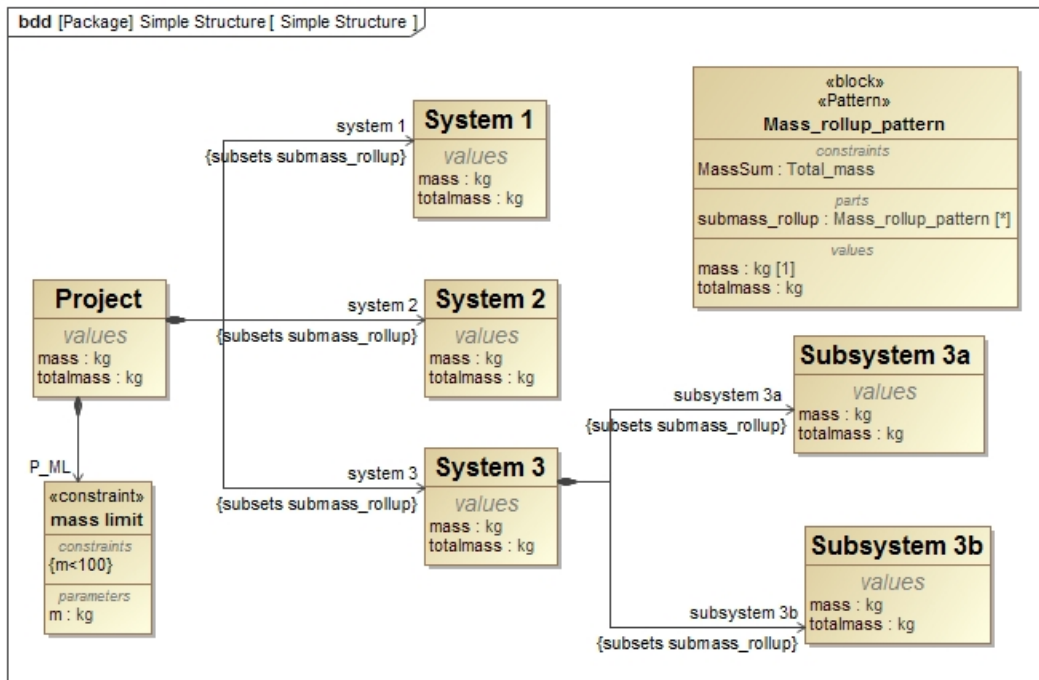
bdd [Package] Simple Structure [ Simple Structure ]

«block»
«Pattern»
Mass_rollup_pattern
constraints
MassSum : Total_mass
parts
submass_rollup : Mass_rollup_pattern [*]
values
mass : kg [1]
totalmass : kg

system 1
{subsets submass_rollup}

System 1
values
mass : kg
totalmass : kg

Project
values
mass : kg
totalmass : kg

system 2
{subsets submass_rollup}

System 2
values
mass : kg
totalmass : kg

Subsystem 3a
values
mass : kg
totalmass : kg

subsystem 3a
{subsets submass_rollup}

P_ML

«constraint»
mass limit
constraints
{m<100}
parameters
m : kg

system 3
{subsets submass_rollup}

System 3
values
mass : kg
totalmass : kg

Subsystem 3b
values
mass : kg
totalmass : kg

subsystem 3b
{subsets submass_rollup}